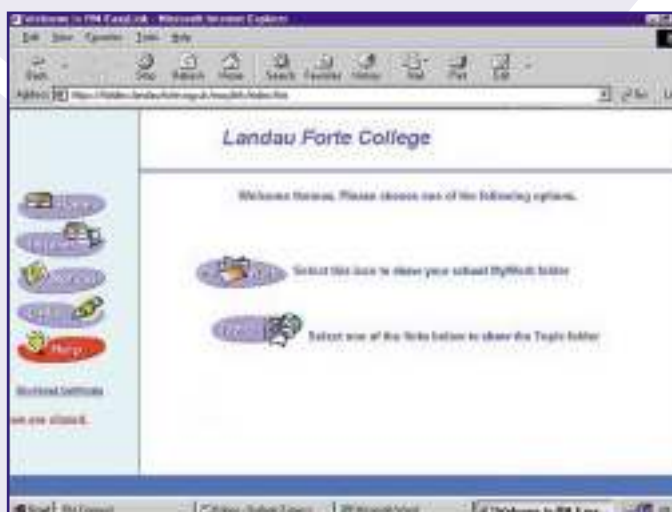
Welcome to RM EasyLink - Microsoft Internet Explorer
File Edit View Favorites Tools Help
Back Stop Refresh Home Search Favorites History Mail Print Edit
Address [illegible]
Go Links

Landau Forte College

Welcome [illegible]. Please choose one of the following options.

Select this box to show your school MyWork folder

Select one of the links below to show the Topic folder

Help

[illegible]

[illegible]

Start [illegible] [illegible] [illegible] Welcome to RM Easy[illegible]